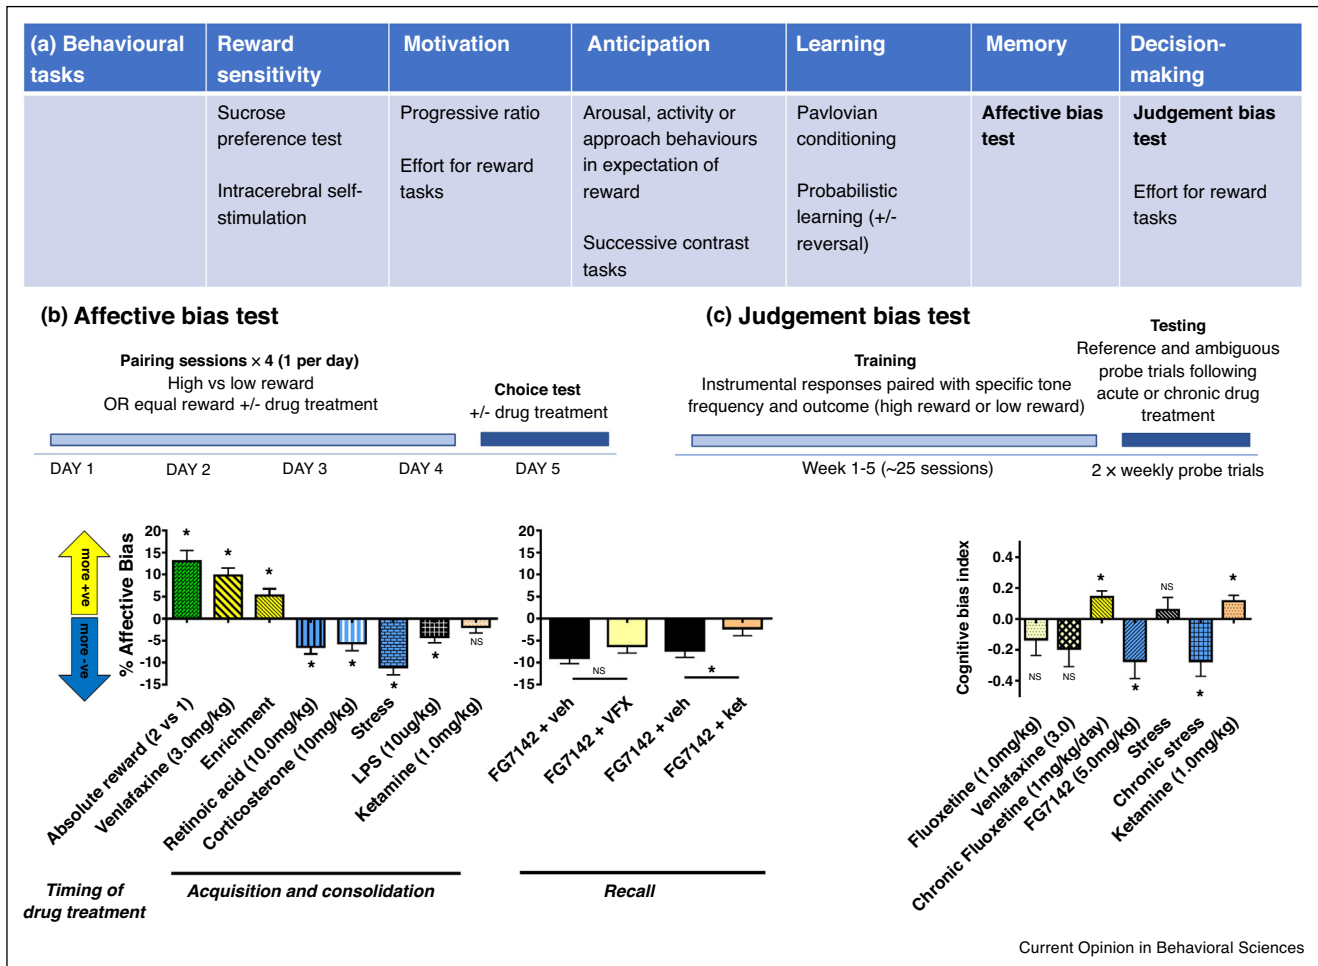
| (a) Behavioural tasks | Reward sensitivity | Motivation | Anticipation | Learning | Memory | Decision-making |
|---|---|---|---|---|---|---|
| | Sucrose preference test<br><br>Intracerebral self-stimulation | Progressive ratio<br><br>Effort for reward tasks | Arousal, activity or approach behaviours in expectation of reward<br><br>Successive contrast tasks | Pavlovian conditioning<br><br>Probabilistic learning (+/- reversal) | **Affective bias test** | **Judgement bias test**<br><br>Effort for reward tasks |

(b) Affective bias test

Pairing sessions × 4 (1 per day)
High vs low reward
OR equal reward +/- drug treatment

Choice test
+/- drug treatment

DAY 1 DAY 2 DAY 3 DAY 4 DAY 5

(c) Judgement bias test

Training
Instrumental responses paired with specific tone frequency and outcome (high reward or low reward)

Testing
Reference and ambiguous probe trials following acute or chronic drug treatment

Week 1-5 (~25 sessions)
2 × weekly probe trials

more +ve
more -ve

% Affective Bias
20 15 10 5 0 -5 -10 -15
* * * * * * * NS
Absolute reward (2 vs 1)
Venlafaxine (3.0mg/kg)
Enrichment
Retinoic acid (10.0mg/kg)
Corticosterone (10mg/kg)
Stress
LPS (10ug/kg)
Ketamine (1.0mg/kg)

20 15 10 5 0 -5 -10 -15
NS *
FG7142 + veh
FG7142 + VFX
FG7142 + veh
FG7142 + ket

Cognitive bias index
0.4 0.2 0.0 -0.2 -0.4
NS NS * * NS * *
Fluoxetine (1.0mg/kg)
Venlafaxine (3.0)
Chronic Fluoxetine (1mg/kg/day)
FG7142 (5.0mg/kg)
Stress
Chronic stress
Ketamine (1.0mg/kg)

Timing of drug treatment
Acquisition and consolidation
Recall

Current Opinion in Behavioral Sciences